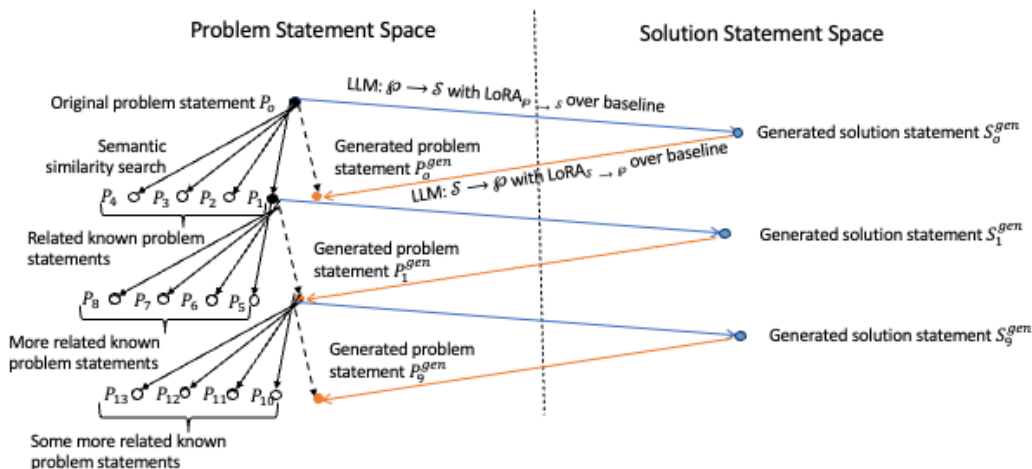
Problem Statement Space

Solution Statement Space

Original problem statement $P_o$

LLM: $\wp \longrightarrow \mathcal{S}$ with LoRA$_{\wp \to \mathcal{S}}$ over baseline

Generated solution statement $S_o^{gen}$

Semantic similarity search

Generated problem statement $P_o^{gen}$

LLM: $\mathcal{S} \longrightarrow \wp$ with LoRA$_{\mathcal{S} \to \wp}$ over baseline

$P_4$ $P_3$ $P_2$ $P_1$

Related known problem statements

Generated solution statement $S_1^{gen}$

Generated problem statement $P_1^{gen}$

$P_8$ $P_7$ $P_6$ $P_5$

More related known problem statements

Generated solution statement $S_9^{gen}$

Generated problem statement $P_9^{gen}$

$P_{13}$ $P_{12}$ $P_{11}$ $P_{10}$

Some more related known problem statements